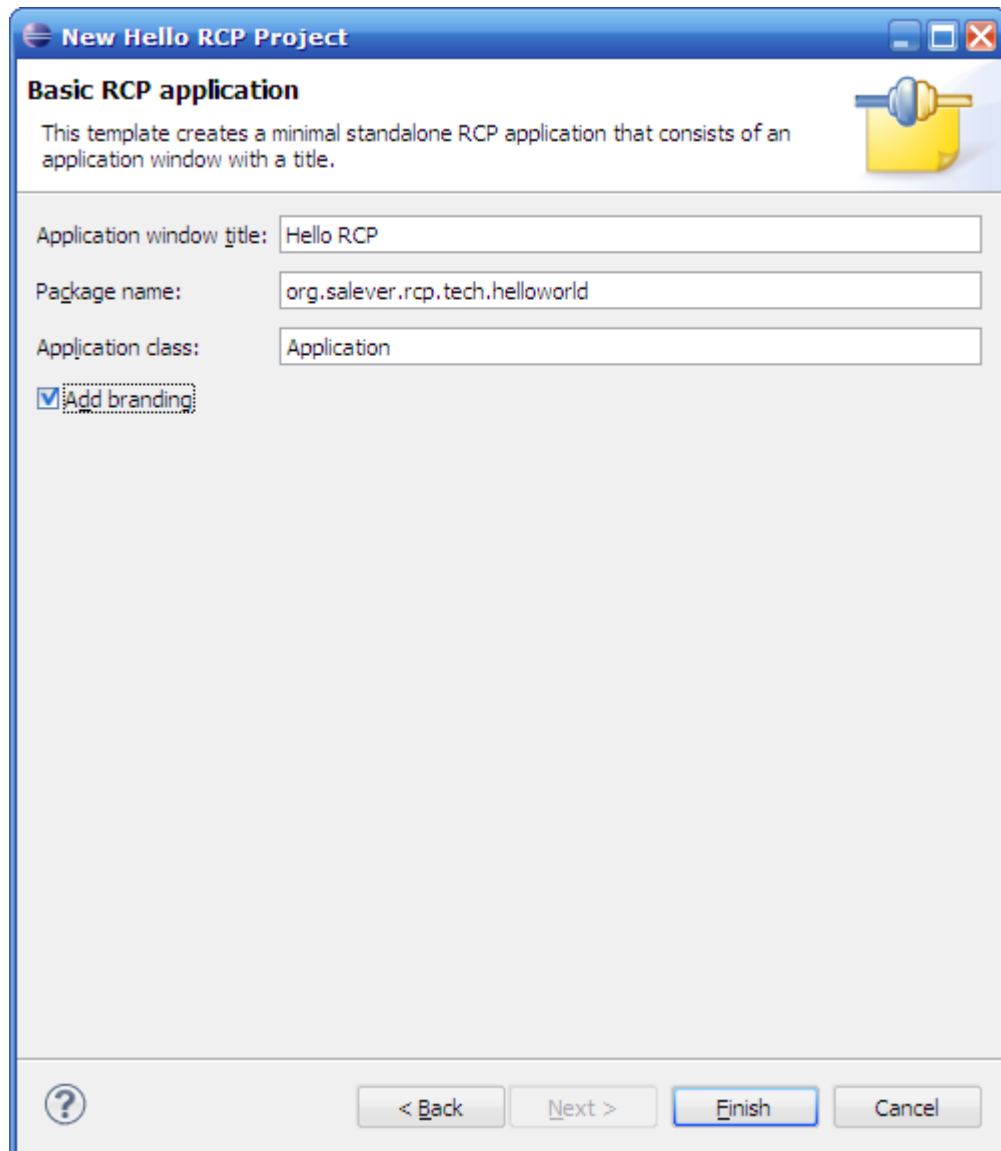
New Hello RCP Project

Basic RCP application

This template creates a minimal standalone RCP application that consists of an application window with a title.

Application window title: Hello RCP

Package name: org.salever.rcp.tech.helloworld

Application class: Application

Add branding

?

< Back

Next >

Finish

Cancel